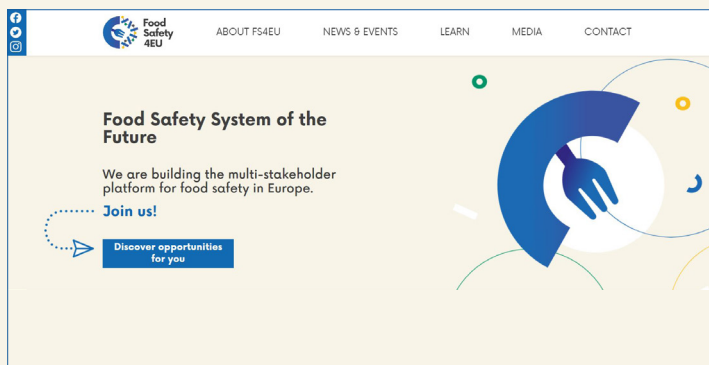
Food Safety 4EU

ABOUT FS4EU NEWS & EVENTS LEARN MEDIA CONTACT

Food Safety System of the Future

We are building the multi-stakeholder platform for food safety in Europe.

Join us!

Discover opportunities for you